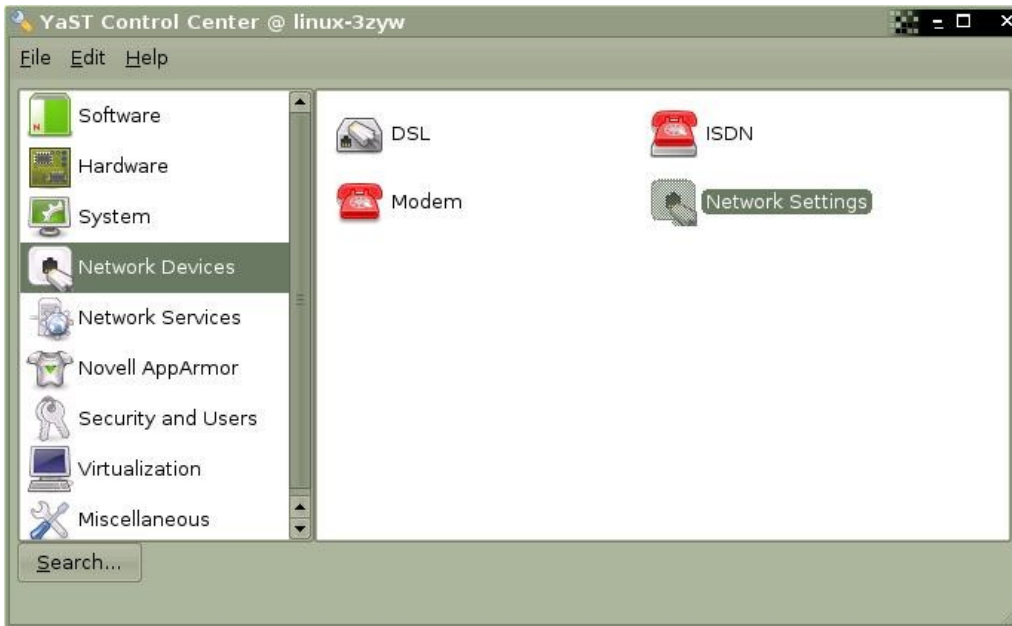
YaST Control Center @ linux-3zyw

File Edit Help

Software
Hardware
System
Network Devices
Network Services
Novell AppArmor
Security and Users
Virtualization
Miscellaneous

DSL
ISDN
Modem
Network Settings

Search...